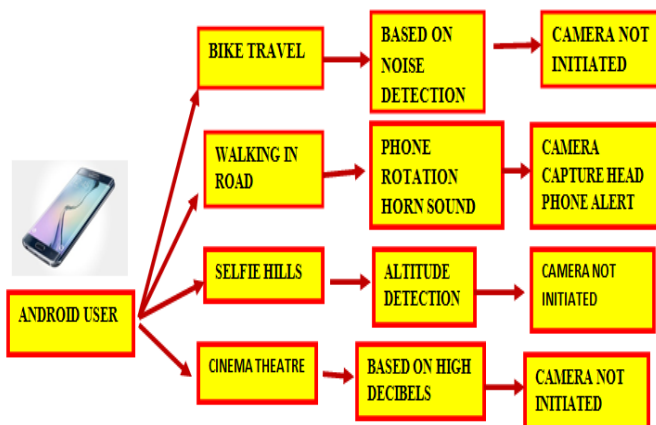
ANDROID USER

BIKE TRAVEL

BASED ON NOISE DETECTION

CAMERA NOT INITIATED

WALKING IN ROAD

PHONE ROTATION HORN SOUND

CAMERA CAPTURE HEAD PHONE ALERT

SELFIE HILLS

ALTITUDE DETECTION

CAMERA NOT INITIATED

CINEMA THEATRE

BASED ON HIGH DECIBELS

CAMERA NOT INITIATED